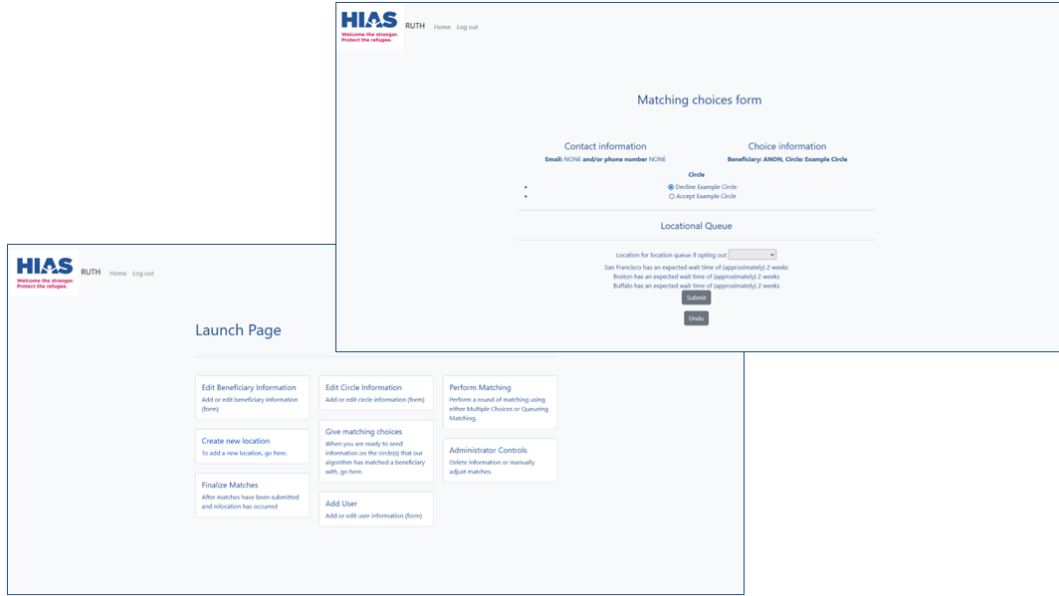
HIAS
Welcome the stranger. Protect the refugee.

RUTH Home Log out

Matching choices form

Contact information

**Email:** NONE **and/or phone number** NONE

Choice information

**Beneficiary: ANON, Circle: Example Circle**

**Circle**

- Decline Example Circle
- Accept Example Circle

Locational Queue

Location for location queue if opting out:

San Francisco has an expected wait time of (approximately) 2 weeks

Boston has an expected wait time of (approximately) 2 weeks

Buffalo has an expected wait time of (approximately) 2 weeks

Submit

Undo

HIAS
Welcome the stranger. Protect the refugee.

RUTH Home Log out

Launch Page

Edit Beneficiary Information
Add or edit beneficiary information (form)

Edit Circle Information
Add or edit circle information (form)

Perform Matching
Perform a round of matching using either Multiple Choices or Queueing Matching.

Create new location
To add a new location, go here.

Give matching choices
When you are ready to send information on the circle(s) that our algorithm has matched a beneficiary with, go here.

Administrator Controls
Delete information or manually adjust matches.

Finalize Matches
After matches have been submitted and relocation has occurred

Add User
Add or edit user information (form)